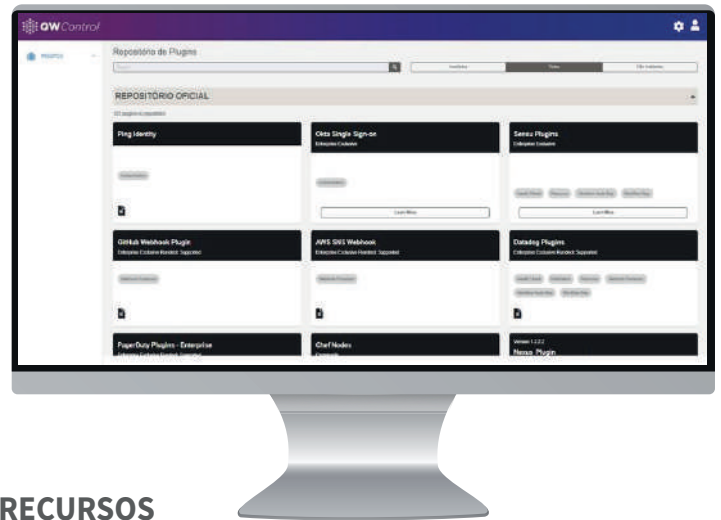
QW Control

PROJETOS

Repositório de Plugins

Instalados | Todos | Não Instalados

REPOSITÓRIO OFICIAL

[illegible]

Ping Identity

Okta Single Sign-on
Enterprise Exclusive

Learn More

Sensu Plugins
Enterprise Exclusive

Learn More

GitHub Webhook Plugin
Enterprise Exclusive Rundeck Supported

AWS SNS Webhook
Enterprise Exclusive Rundeck Supported

Datadog Plugins
Enterprise Exclusive Rundeck Supported

PagerDuty Plugins - Enterprise
Enterprise Exclusive Rundeck Supported

Chef Nodes

Version 1.2.2
Nexus Plugin

RECURSOS